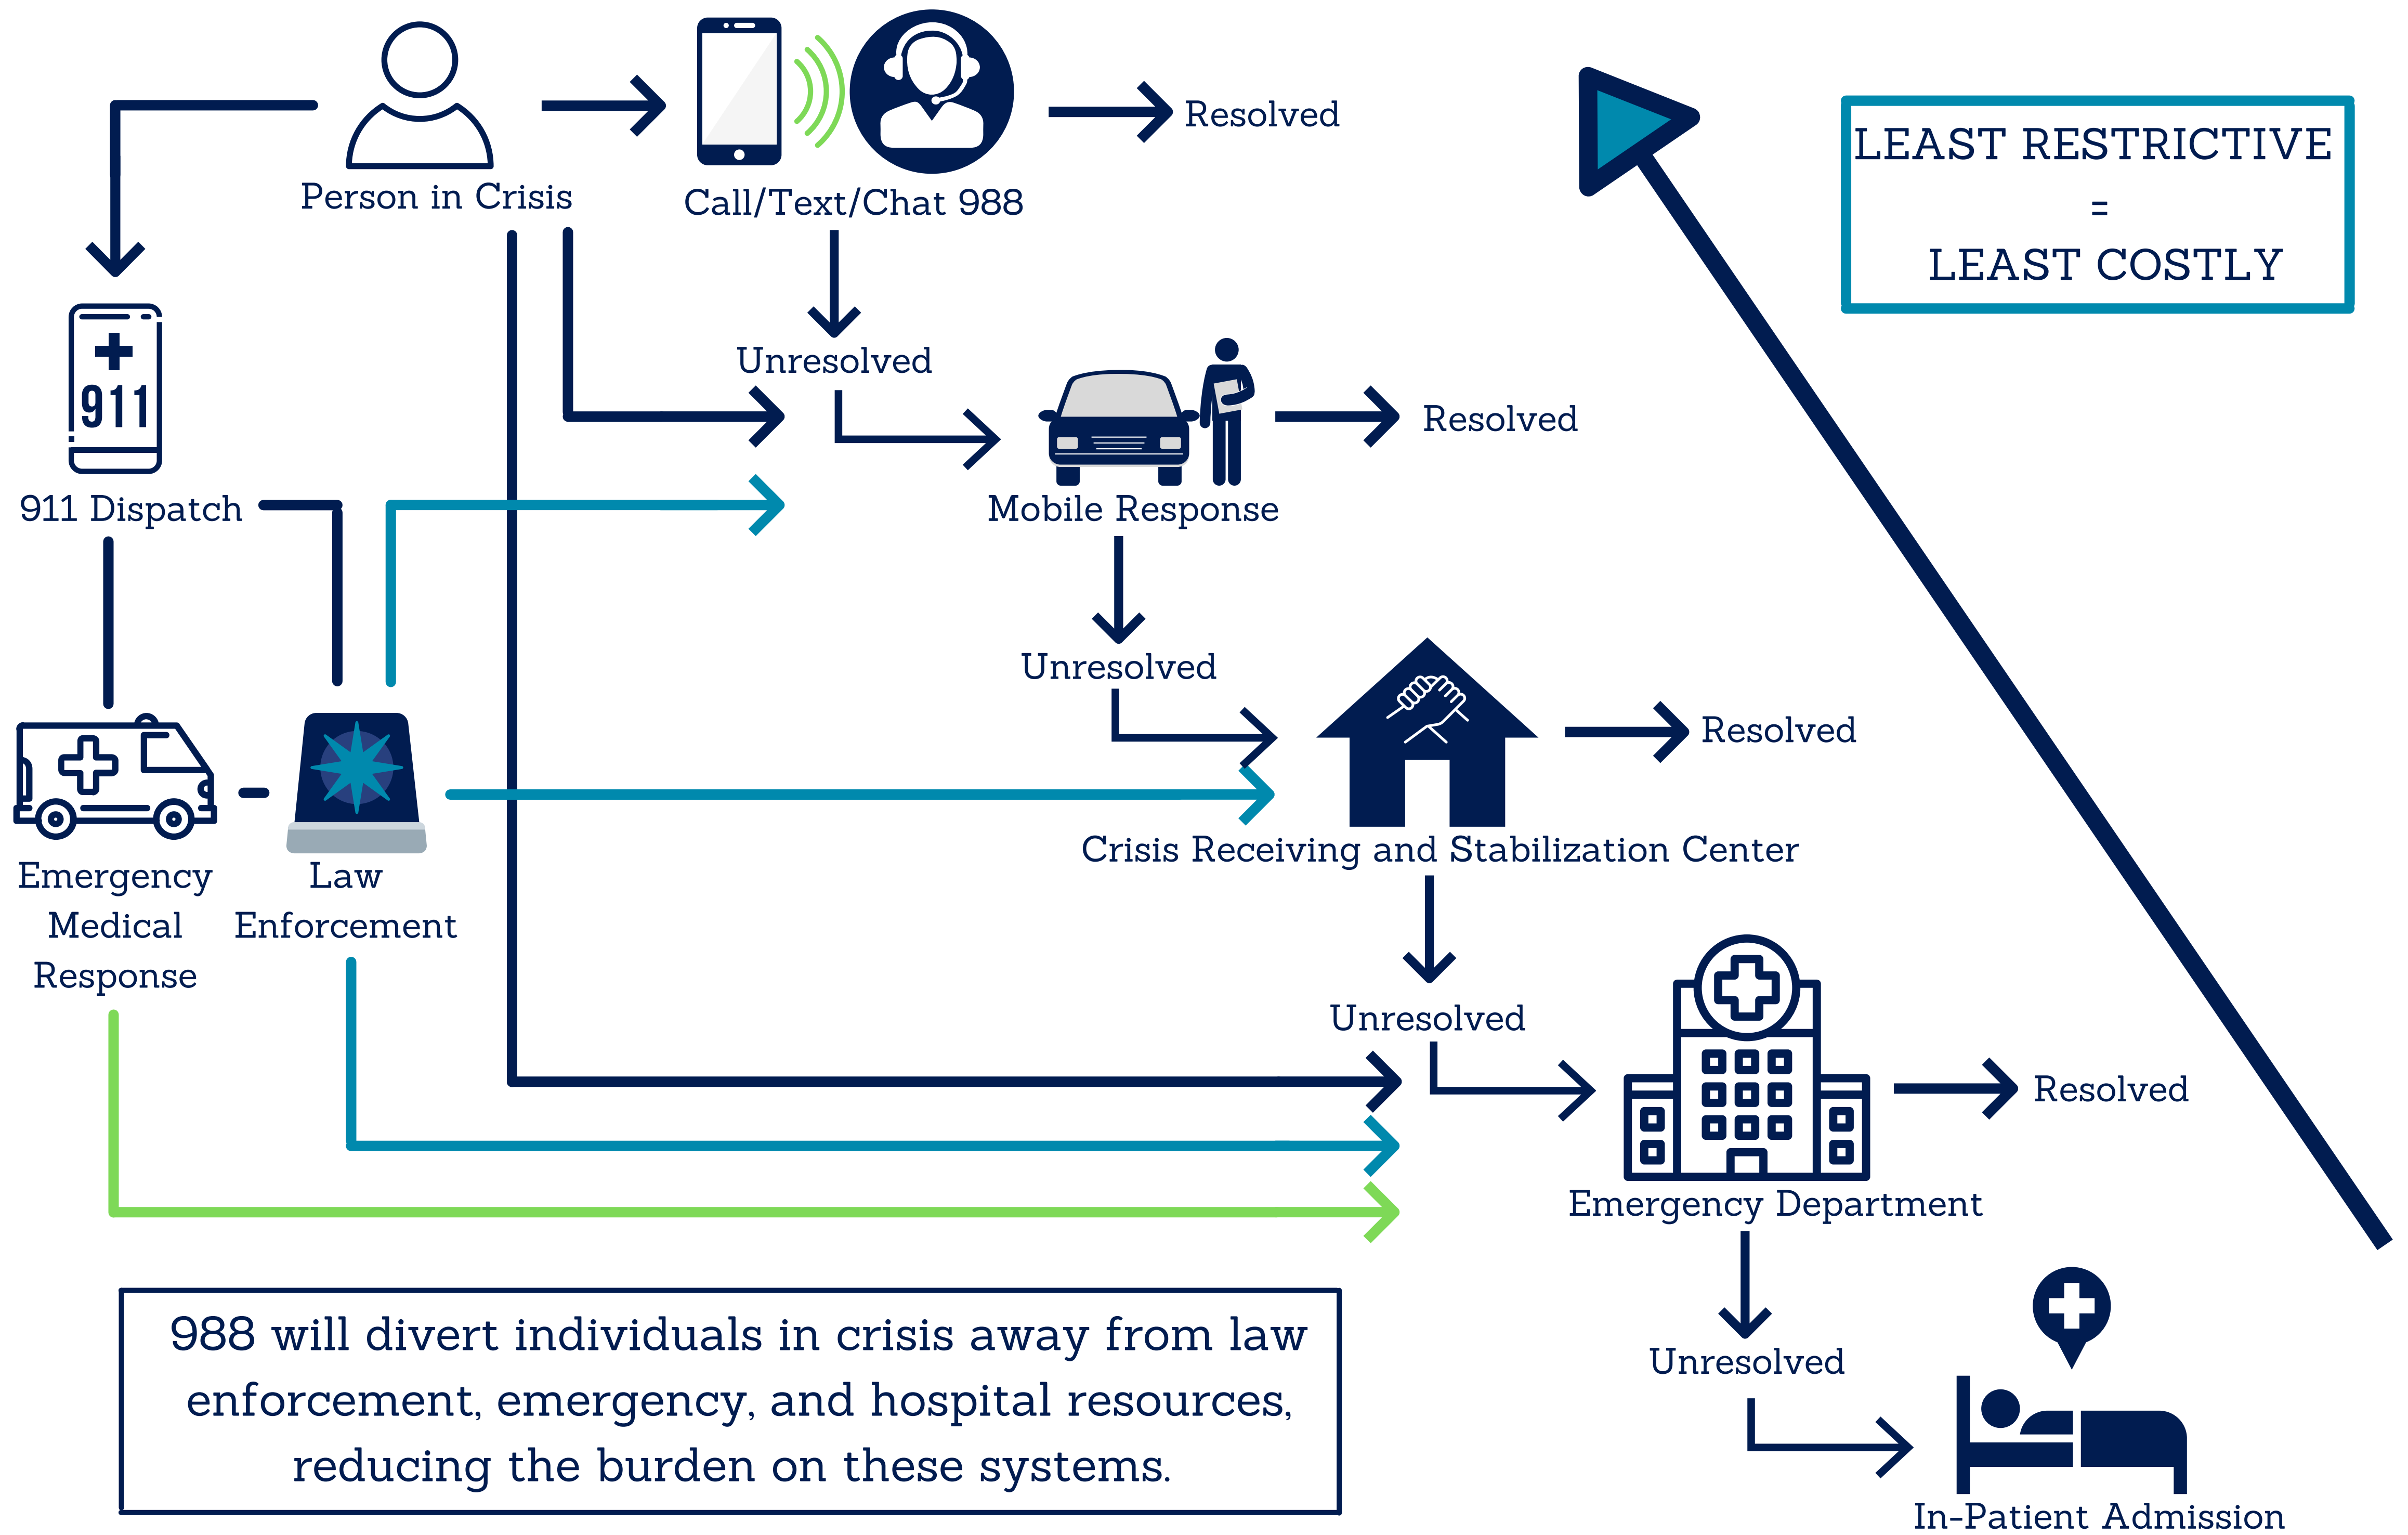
Person in Crisis

Call/Text/Chat 988

Resolved

LEAST RESTRICTIVE
=
LEAST COSTLY

911

911 Dispatch

Unresolved

Mobile Response

Resolved

Unresolved

Resolved

Emergency Medical Response

Law Enforcement

Crisis Receiving and Stabilization Center

Unresolved

Resolved

Emergency Department

Unresolved

In-Patient Admission

988 will divert individuals in crisis away from law enforcement, emergency, and hospital resources, reducing the burden on these systems.